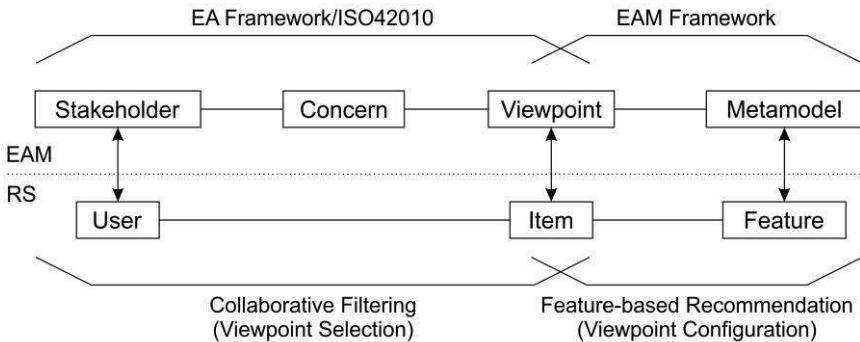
EA Framework/ISO42010

EAM Framework

Stakeholder

Concern

Viewpoint

Metamodel

EAM

RS

User

Item

Feature

Collaborative Filtering
(Viewpoint Selection)

Feature-based Recommendation
(Viewpoint Configuration)